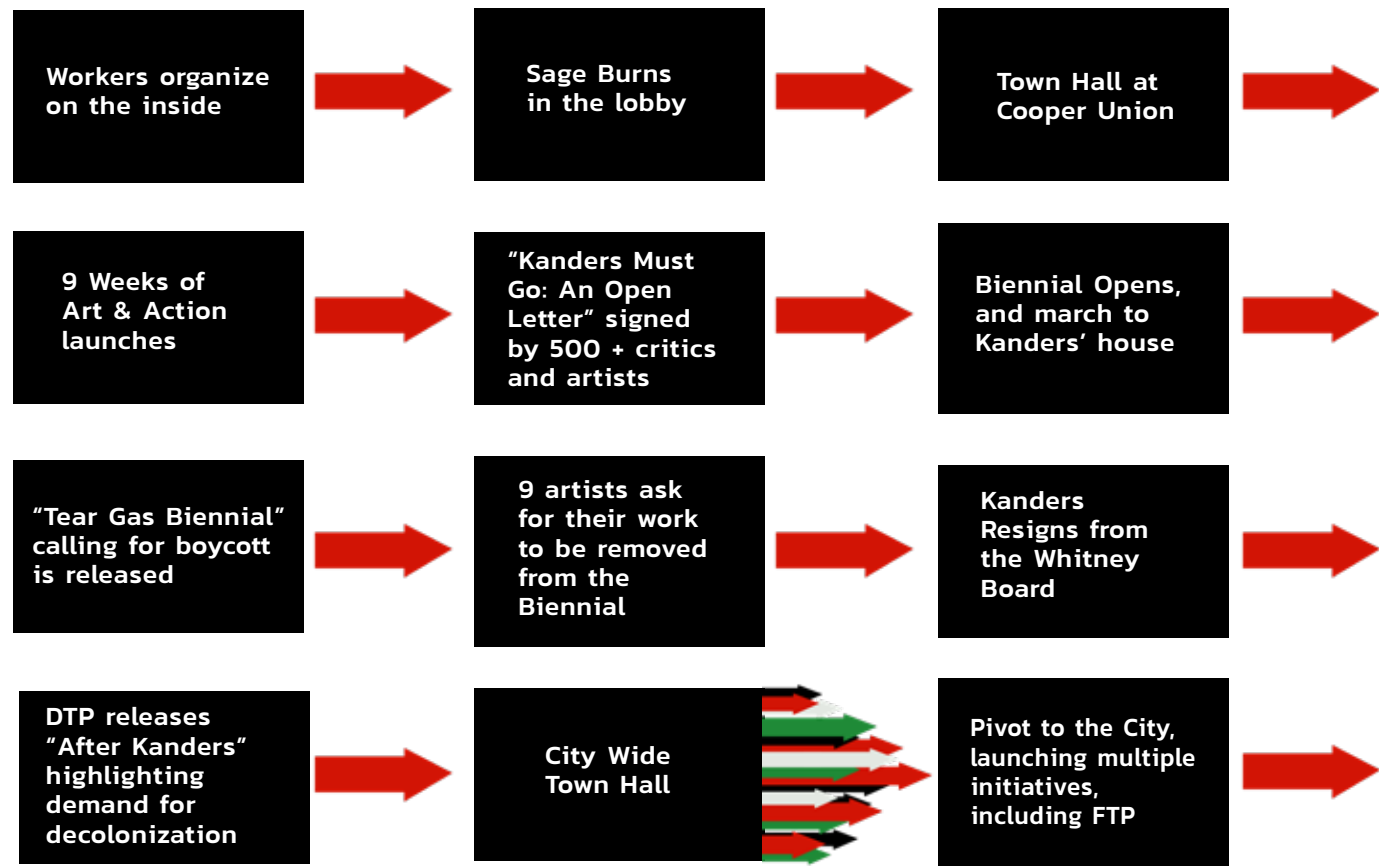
Workers organize on the inside

Sage Burns in the lobby

Town Hall at Cooper Union

9 Weeks of Art & Action launches

“Kanders Must Go: An Open Letter” signed by 500 + critics and artists

Biennial Opens, and march to Kanders’ house

“Tear Gas Biennial” calling for boycott is released

9 artists ask for their work to be removed from the Biennial

Kanders Resigns from the Whitney Board

DTP releases “After Kanders” highlighting demand for decolonization

City Wide Town Hall

Pivot to the City, launching multiple initiatives, including FTP